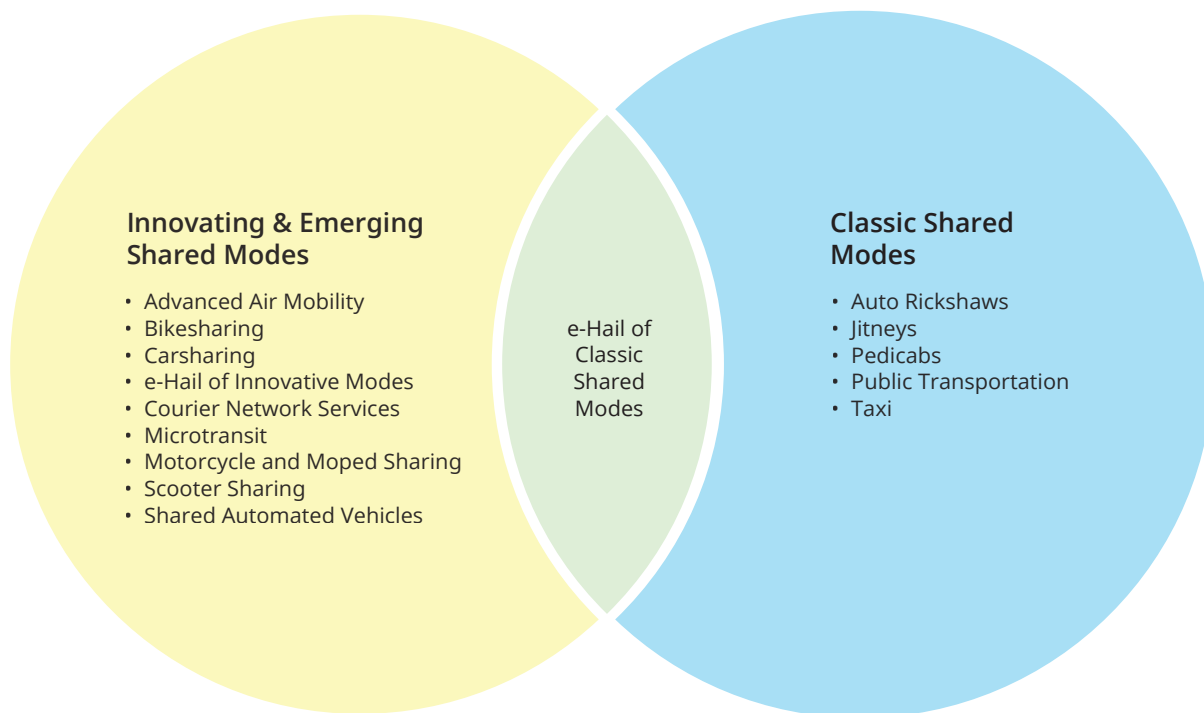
Innovating & Emerging Shared Modes

- Advanced Air Mobility
- Bikesharing
- Carsharing
- e-Hail of Innovative Modes
- Courier Network Services
- Microtransit
- Motorcycle and Moped Sharing
- Scooter Sharing
- Shared Automated Vehicles

e-Hail of Classic Shared Modes

Classic Shared Modes

- Auto Rickshaws
- Jitneys
- Pedicabs
- Public Transportation
- Taxi